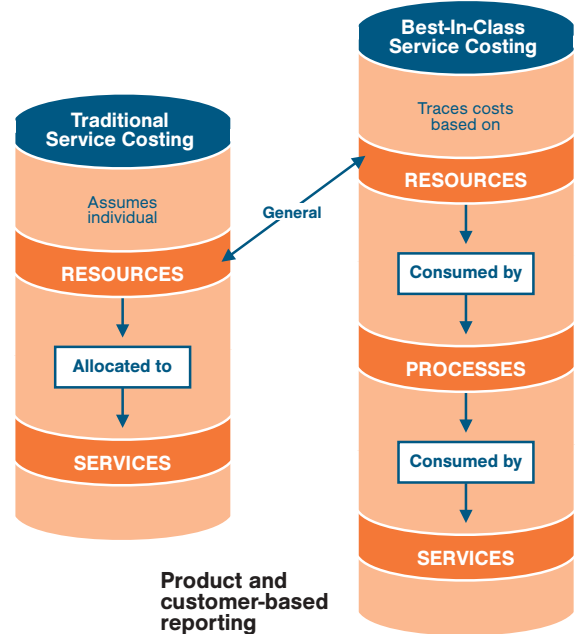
Traditional Service Costing

Assumes individual

RESOURCES

Allocated to

SERVICES

General

Best-In-Class Service Costing

Traces costs based on

RESOURCES

Consumed by

PROCESSES

Consumed by

SERVICES

Product and customer-based reporting